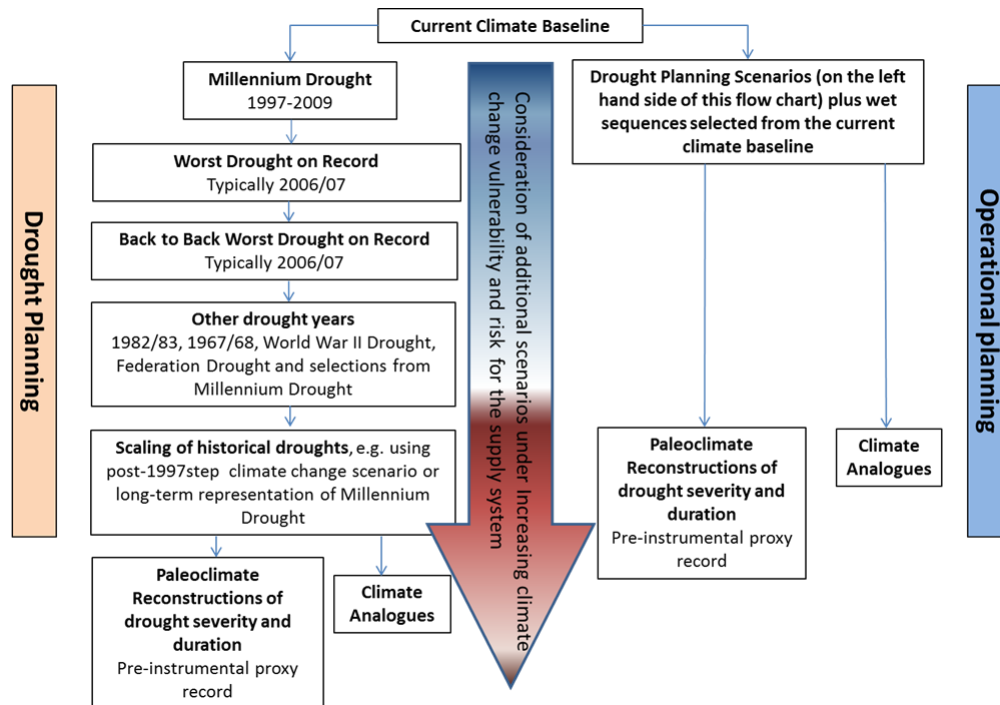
Current Climate Baseline

Drought Planning

Millennium Drought
1997-2009

Worst Drought on Record
Typically 2006/07

Back to Back Worst Drought on Record
Typically 2006/07

Other drought years
1982/83, 1967/68, World War II Drought, Federation Drought and selections from Millennium Drought

Scaling of historical droughts, e.g. using post-1997step climate change scenario or long-term representation of Millennium Drought

Paleoclimate Reconstructions of drought severity and duration
Pre-instrumental proxy record

Climate Analogues

Consideration of additional scenarios under increasing climate change vulnerability and risk for the supply system

Drought Planning Scenarios (on the left hand side of this flow chart) plus wet sequences selected from the current climate baseline

Paleoclimate Reconstructions of drought severity and duration
Pre-instrumental proxy record

Climate Analogues

Operational planning